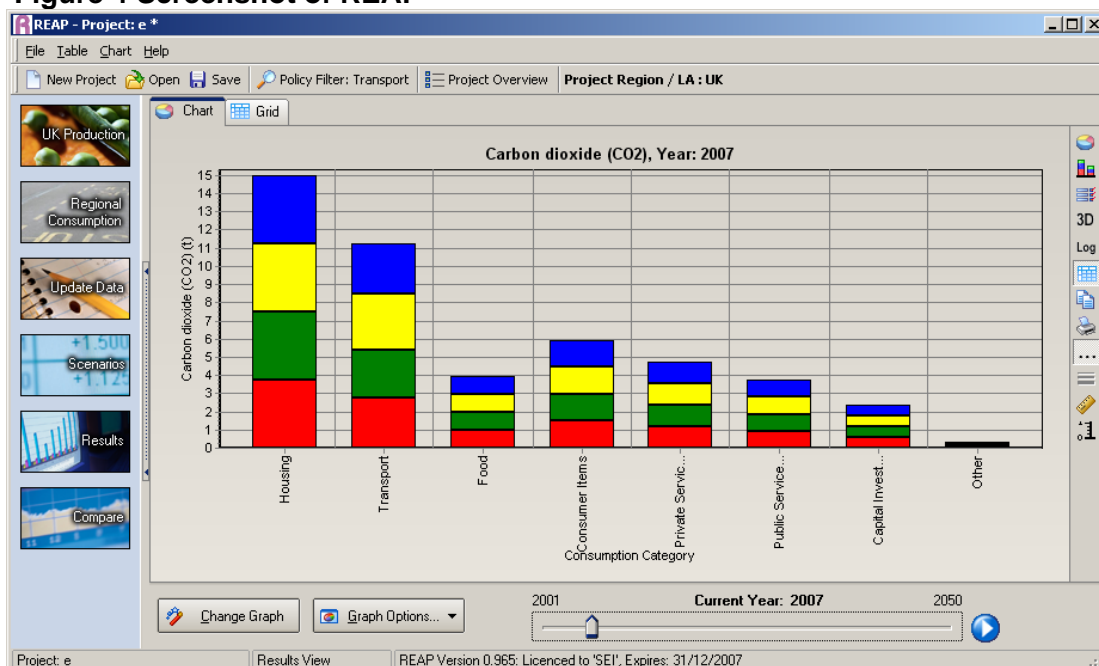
Figure 1 Screenshot of REAP

REAP - Project: e *

File Table Chart Help

New Project Open Save Policy Filter: Transport Project Overview Project Region / LA : UK

UK Production

Regional Consumption

Update Data

Scenarios

Results

Compare

Chart Grid

Carbon dioxide (CO2), Year: 2007

Carbon dioxide (CO2) (t)

15
14
13
12
11
10
9
8
7
6
5
4
3
2
1
0

Housing
Transport
Food
Consumer Items
Private Servic...
Public Service...
Capital Invest...
Other

Consumption Category

3D
Log

Change Graph

Graph Options...

2001 Current Year: 2007 2050

Project: e Results View REAP Version 0.965: Licenced to 'SEI', Expires: 31/12/2007